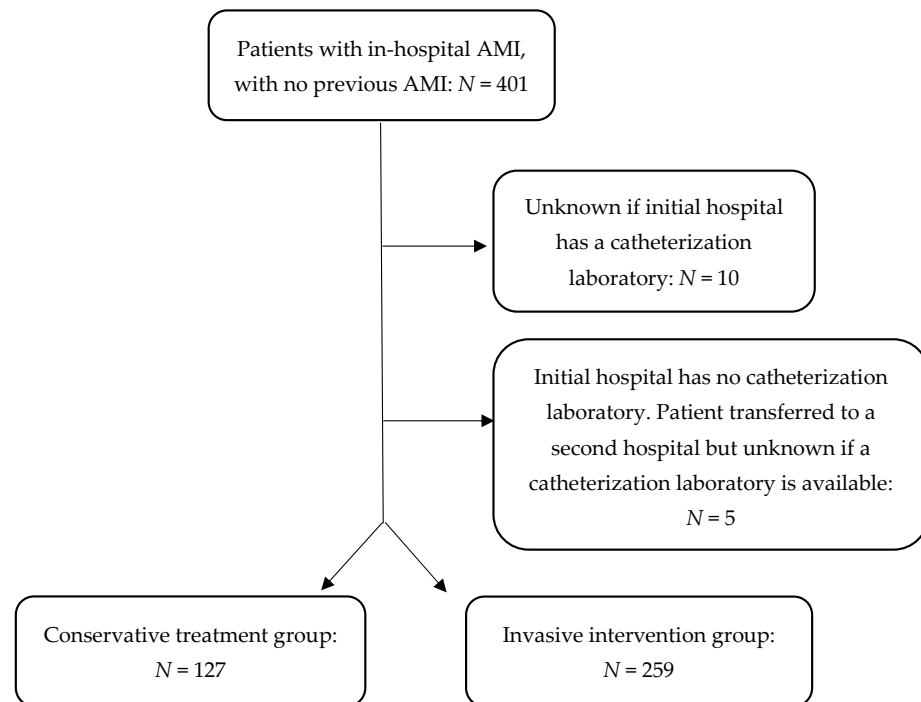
Patients with in-hospital AMI, with no previous AMI: $N = 401$

Unknown if initial hospital has a catheterization laboratory: $N = 10$

Initial hospital has no catheterization laboratory. Patient transferred to a second hospital but unknown if a catheterization laboratory is available: $N = 5$

Conservative treatment group: $N = 127$

Invasive intervention group: $N = 259$